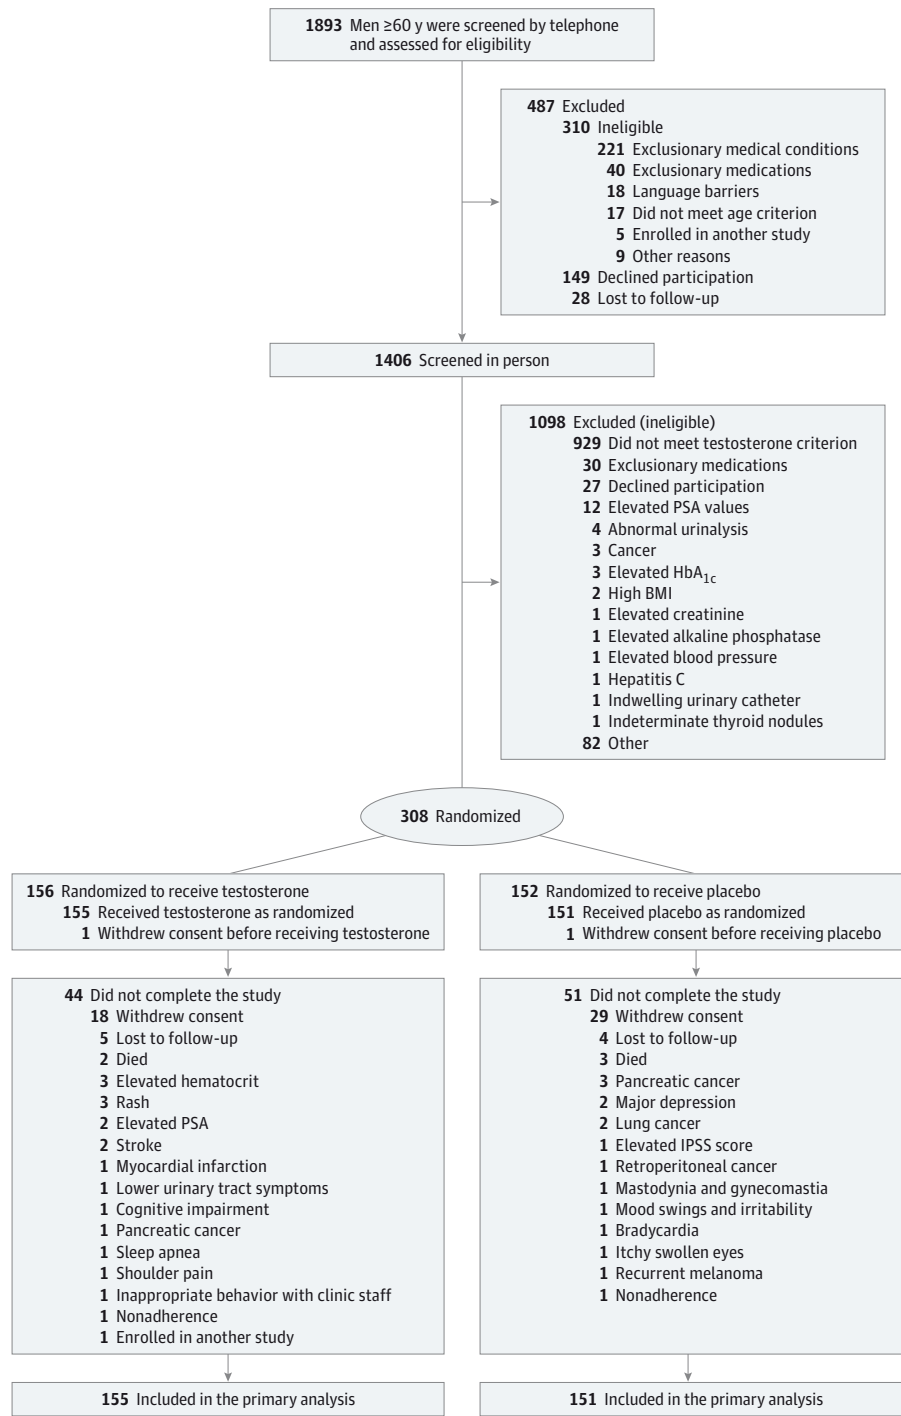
**1893** Men ≥60 y were screened by telephone and assessed for eligibility

**487** Excluded
**310** Ineligible
**221** Exclusionary medical conditions
**40** Exclusionary medications
**18** Language barriers
**17** Did not meet age criterion
**5** Enrolled in another study
**9** Other reasons
**149** Declined participation
**28** Lost to follow-up

**1406** Screened in person

**1098** Excluded (ineligible)
**929** Did not meet testosterone criterion
**30** Exclusionary medications
**27** Declined participation
**12** Elevated PSA values
**4** Abnormal urinalysis
**3** Cancer
**3** Elevated HbA$_{1c}$
**2** High BMI
**1** Elevated creatinine
**1** Elevated alkaline phosphatase
**1** Elevated blood pressure
**1** Hepatitis C
**1** Indwelling urinary catheter
**1** Indeterminate thyroid nodules
**82** Other

**308** Randomized

**156** Randomized to receive testosterone
**155** Received testosterone as randomized
**1** Withdrew consent before receiving testosterone

**152** Randomized to receive placebo
**151** Received placebo as randomized
**1** Withdrew consent before receiving placebo

**44** Did not complete the study
**18** Withdrew consent
**5** Lost to follow-up
**2** Died
**3** Elevated hematocrit
**3** Rash
**2** Elevated PSA
**2** Stroke
**1** Myocardial infarction
**1** Lower urinary tract symptoms
**1** Cognitive impairment
**1** Pancreatic cancer
**1** Sleep apnea
**1** Shoulder pain
**1** Inappropriate behavior with clinic staff
**1** Nonadherence
**1** Enrolled in another study

**51** Did not complete the study
**29** Withdrew consent
**4** Lost to follow-up
**3** Died
**3** Pancreatic cancer
**2** Major depression
**2** Lung cancer
**1** Elevated IPSS score
**1** Retroperitoneal cancer
**1** Mastodynia and gynecomastia
**1** Mood swings and irritability
**1** Bradycardia
**1** Itchy swollen eyes
**1** Recurrent melanoma
**1** Nonadherence

**155** Included in the primary analysis

**151** Included in the primary analysis